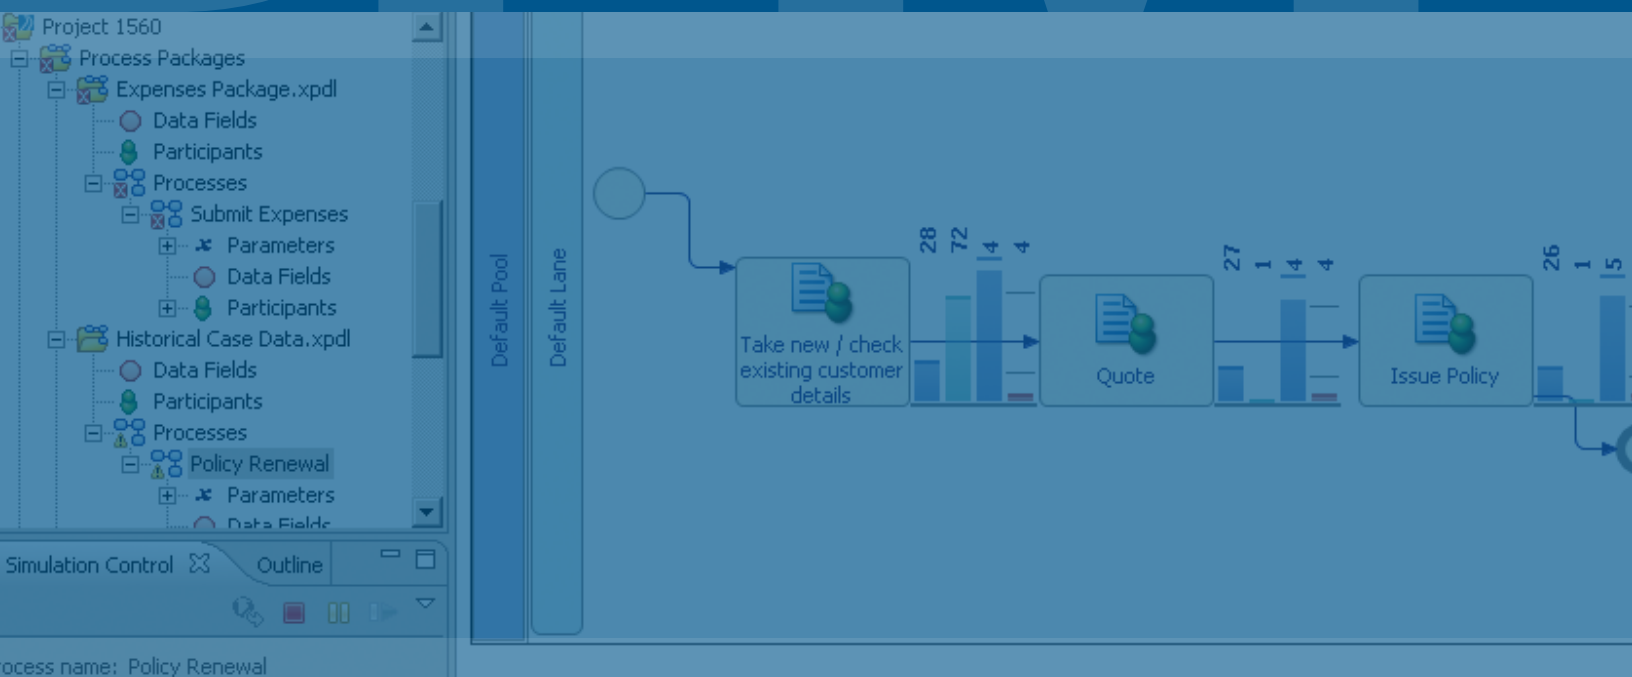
Project 1560
Process Packages
Expenses Package.xpdl
Data Fields
Participants
Processes
Submit Expenses
Parameters
Data Fields
Participants
Historical Case Data.xpdl
Data Fields
Participants
Processes
Policy Renewal
Parameters
Data Fields

Simulation Control
Outline

ocess name: Policy Renewal

Default Pool
Default Lane

28 72 14 4
Take new / check existing customer details
27 1 14 4
Quote
26 1 15
Issue Policy